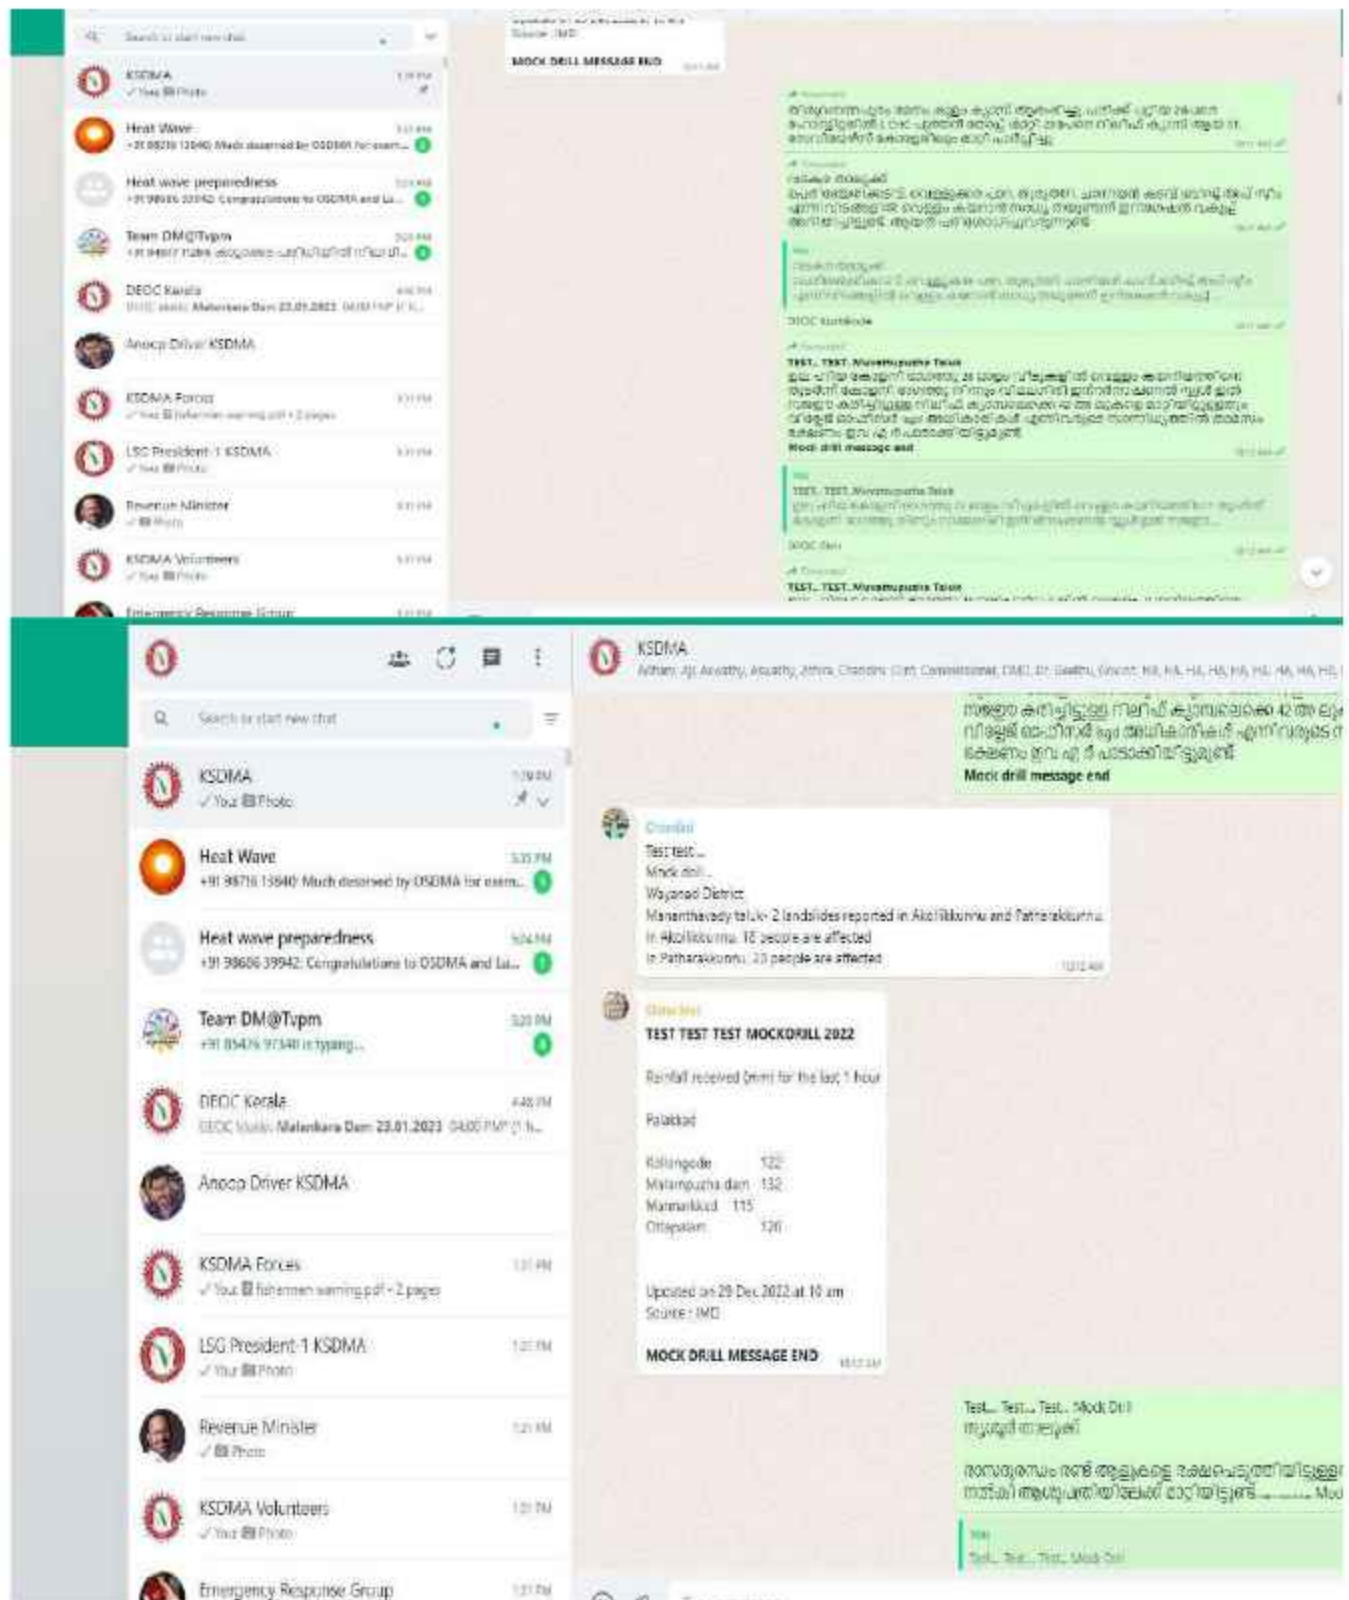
Search or start new chat

KSDMA 1:29 PM
✓ You: Photo

Heat Wave 3:35 PM
+91 98716 15640: Much deserved by OSDMA for exem...

Heat wave preparedness 5:04 PM
+91 98606 39942: Congratulations to OSDMA and La...

Team DM@Tvpm 3:20 PM
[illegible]

DEOC Kerala 4:48 PM
DEOC Idukki: Malankara Dam 23.01.2023 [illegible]

Anoop Driver KSDMA

KSDMA Forces 1:31 PM
✓ You: fishermen warning.pdf • 2 pages

LSG President 1 KSDMA 1:31 PM
✓ You: Photo

Revenue Minister 1:31 PM
✓ Photo

KSDMA Volunteers 1:31 PM
✓ You: Photo

Emergency Response Group 1:31 PM

MOCK DRILL MESSAGE END

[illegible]

DEOC Kozhikode

TEST.. TEST.. Muvattupuzha Taluk
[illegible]
Mock drill message end

TEST.. TEST.. Muvattupuzha Taluk
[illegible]

DEOC Ekm

TEST.. TEST.. Muvattupuzha Taluk

KSDMA
Adhan, Aji, Aswathy, Asuathy, Athira, Chandni, Civil Commissioner, DMD, Dr. Seethu, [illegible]

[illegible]
Mock drill message end

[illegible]
Test test...
Mock drill...
Wayanad District
Mananthavady taluk- 2 landslides reported in Akolikkunnu and Patharakkunnu
In Akolikkunnu 18 people are affected
In Patharakkunnu 23 people are affected
12:12 AM

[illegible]
TEST TEST TEST MOCKDRILL 2022

Rainfall received (mm) for the last 1 hour

Palakkad

Kollengode 122
Malampuzha dam 132
Mannarkkad 115
Ottapalam 120

Updated on 29 Dec 2022 at 10 am
Source : IMD

MOCK DRILL MESSAGE END

Test... Test... Test... Mock Drill
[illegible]

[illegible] Mod

You
Test... Test... Test... Mock Drill